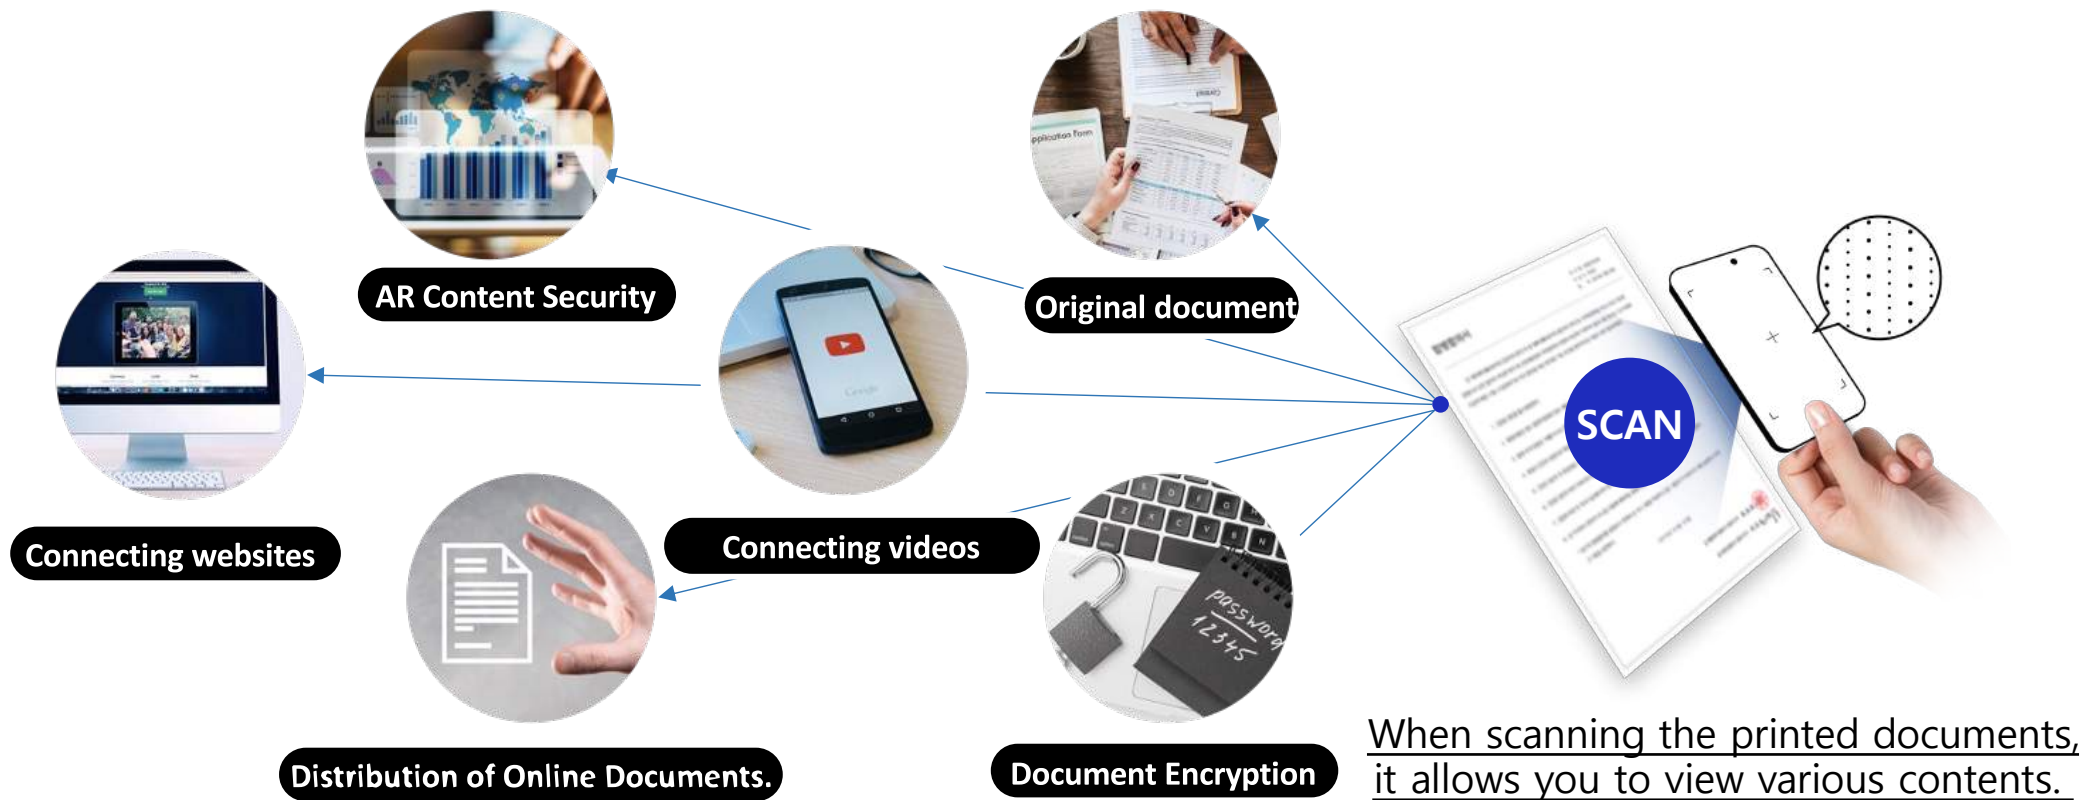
AR Content Security

Original document

Connecting websites

Connecting videos

SCAN

Distribution of Online Documents.

Document Encryption

password
12345

When scanning the printed documents, it allows you to view various contents.